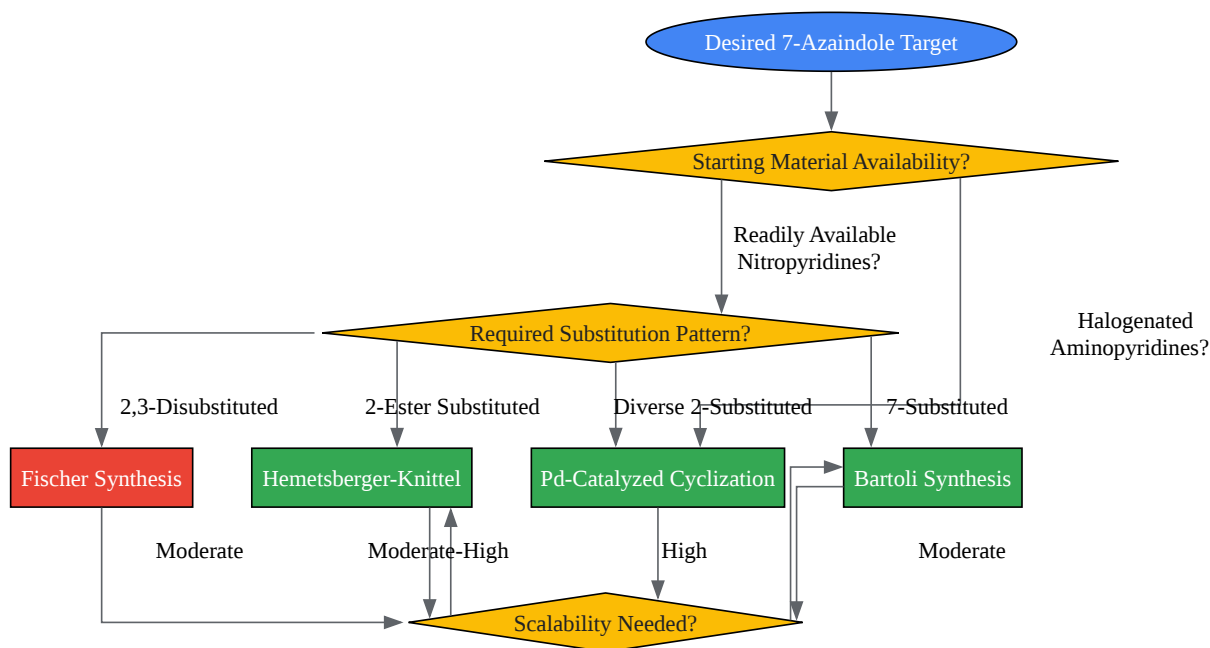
Desired 7-Azaindole Target

Starting Material Availability?

Readily Available Nitropyridines?

Halogenated Aminopyridines?

Required Substitution Pattern?

2,3-Disubstituted

2-Ester Substituted

Diverse 2-Substituted

7-Substituted

Fischer Synthesis

Hemetsberger-Knittel

Pd-Catalyzed Cyclization

Bartoli Synthesis

Moderate

Moderate-High

High

Moderate

Scalability Needed?